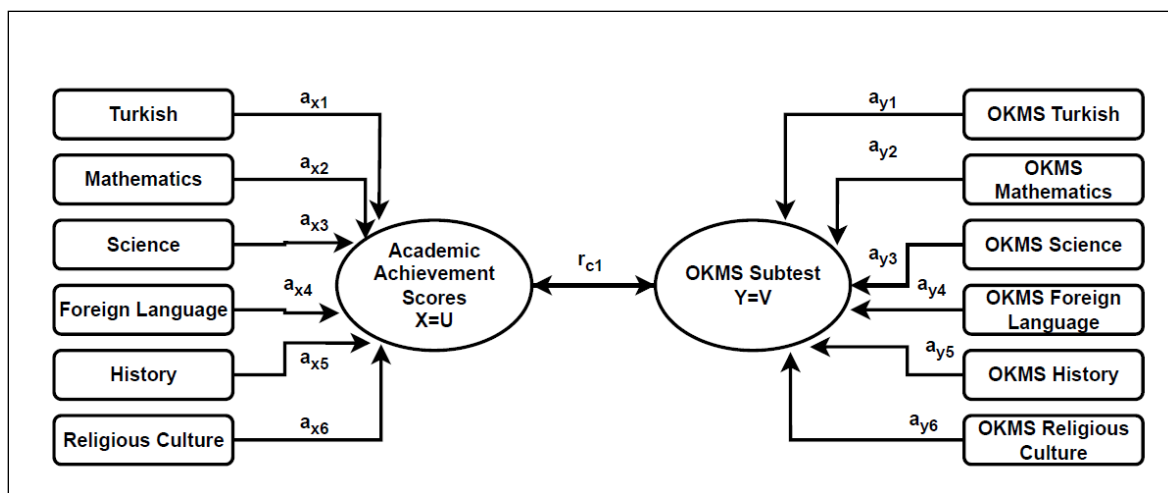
Turkish
Mathematics
Science
Foreign Language
History
Religious Culture

$a_{x1}$
$a_{x2}$
$a_{x3}$
$a_{x4}$
$a_{x5}$
$a_{x6}$

Academic Achievement Scores X=U

$r_{c1}$

OKMS Subtest Y=V

$a_{y1}$
$a_{y2}$
$a_{y3}$
$a_{y4}$
$a_{y5}$
$a_{y6}$

OKMS Turkish
OKMS Mathematics
OKMS Science
OKMS Foreign Language
OKMS History
OKMS Religious Culture